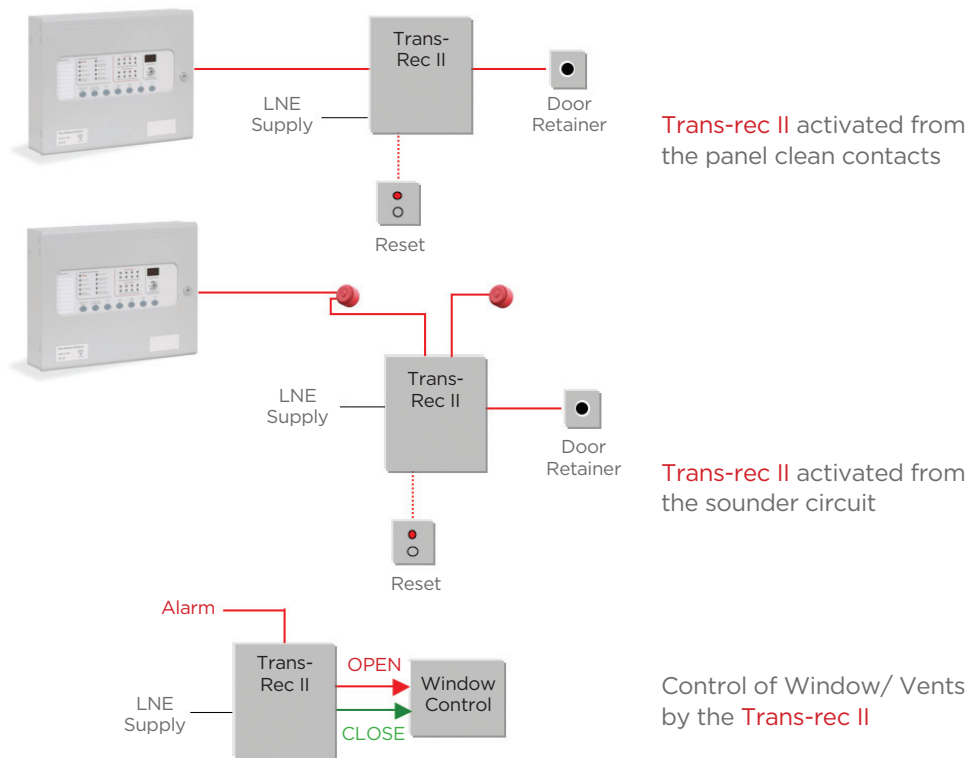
Trans-Rec II

LNE Supply

Door Retainer

Reset

Trans-rec II activated from the panel clean contacts

Trans-Rec II

LNE Supply

Door Retainer

Reset

Trans-rec II activated from the sounder circuit

Alarm

Trans-Rec II

LNE Supply

OPEN

CLOSE

Window Control

Control of Window/ Vents by the Trans-rec II